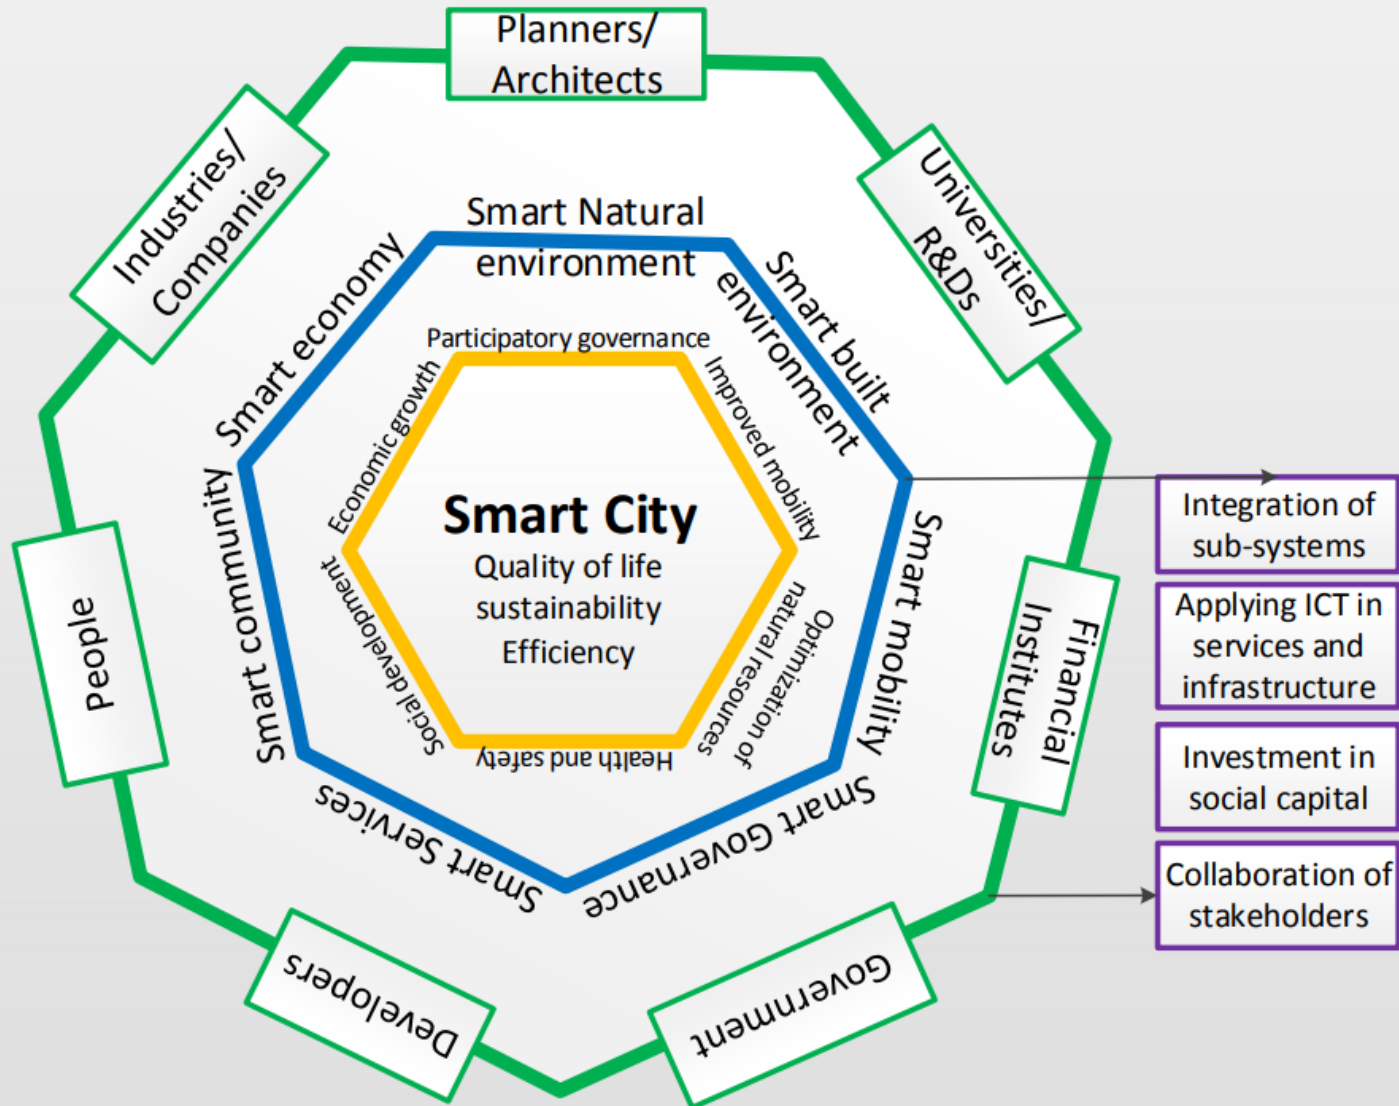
Planners/ Architects

Industries/ Companies

Universities/ R&Ds

People

Financial Institutes

Developers

Government

Smart Natural environment

Smart built environment

Smart mobility

Smart Governance

Smart Services

Smart community

Smart economy

Participatory governance

Improved mobility

Optimization of natural resources

Health and safety

Social development

Economic growth

Smart City

Quality of life

sustainability

Efficiency

Integration of sub-systems

Applying ICT in services and infrastructure

Investment in social capital

Collaboration of stakeholders